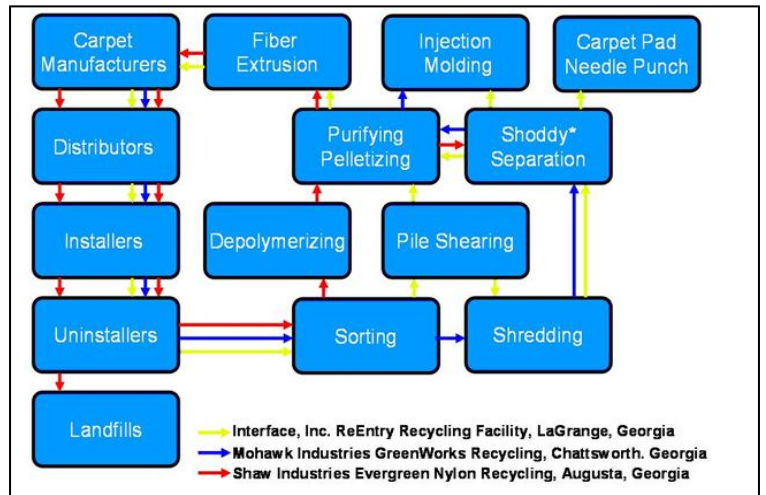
Carpet Manufacturers

Fiber Extrusion

Injection Molding

Carpet Pad Needle Punch

Distributors

Purifying Pelletizing

Shoddy* Separation

Installers

Depolymerizing

Pile Shearing

Uninstallers

Sorting

Shredding

Landfills

Interface, Inc. ReEntry Recycling Facility, LaGrange, Georgia
Mohawk Industries GreenWorks Recycling, Chattsworth. Georgia
Shaw Industries Evergreen Nylon Recycling, Augusta, Georgia